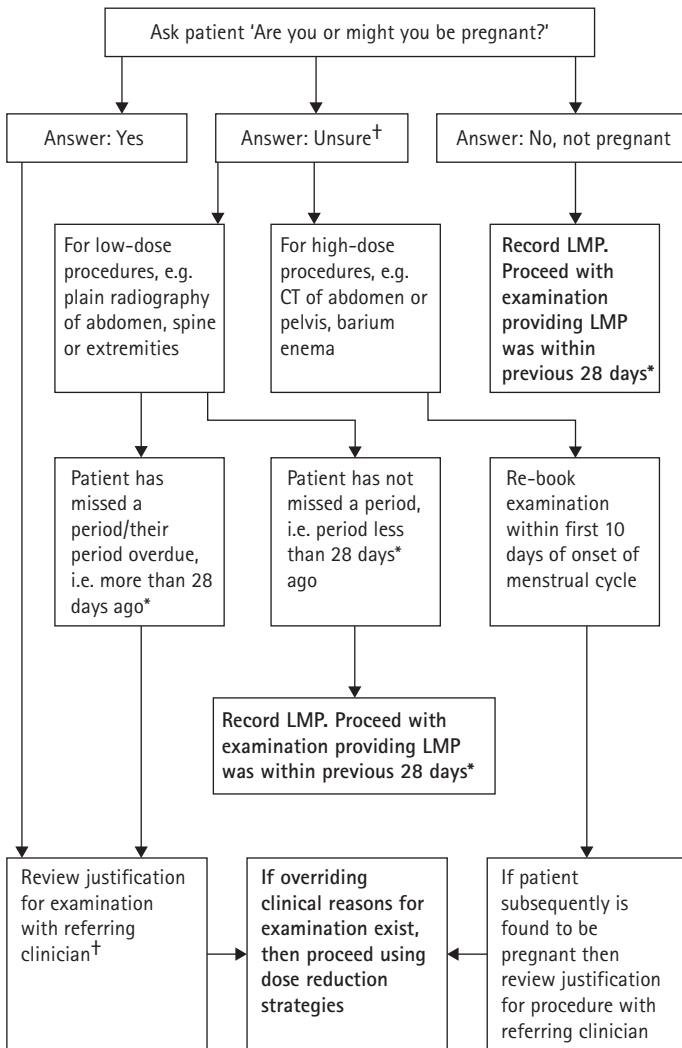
Ask patient 'Are you or might you be pregnant?'

Answer: Yes

Answer: Unsure$^{\dagger}$

Answer: No, not pregnant

For low-dose procedures, e.g. plain radiography of abdomen, spine or extremities

For high-dose procedures, e.g. CT of abdomen or pelvis, barium enema

**Record LMP. Proceed with examination providing LMP was within previous 28 days***

Patient has missed a period/their period overdue, i.e. more than 28 days ago*

Patient has not missed a period, i.e. period less than 28 days* ago

Re-book examination within first 10 days of onset of menstrual cycle

**Record LMP. Proceed with examination providing LMP was within previous 28 days***

Review justification for examination with referring clinician$^{\dagger}$

**If overriding clinical reasons for examination exist, then proceed using dose reduction strategies**

If patient subsequently is found to be pregnant then review justification for procedure with referring clinician